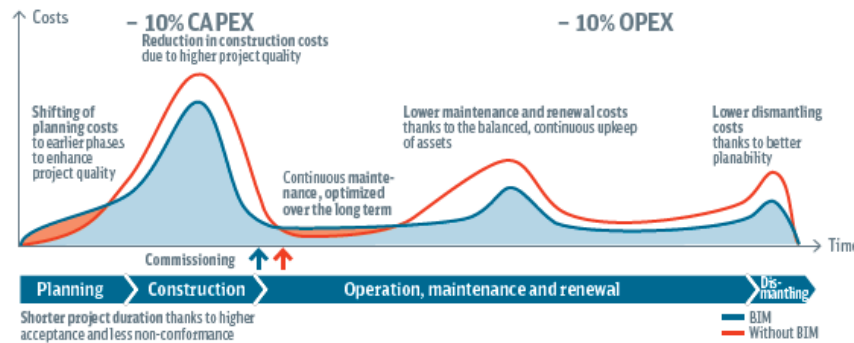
Costs

– 10% CAPEX

Reduction in construction costs due to higher project quality

– 10% OPEX

Shifting of planning costs to earlier phases to enhance project quality

Continuous maintenance , optimized over the long term

Lower maintenance and renewal costs thanks to the balanced, continuous upkeep of assets

Lower dismantling costs thanks to better planability

Time

Commissioning

Planning

Construction

Operation, maintenance and renewal

Dismantling

Shorter project duration thanks to higher acceptance and less non-conformance

BIM

Without BIM